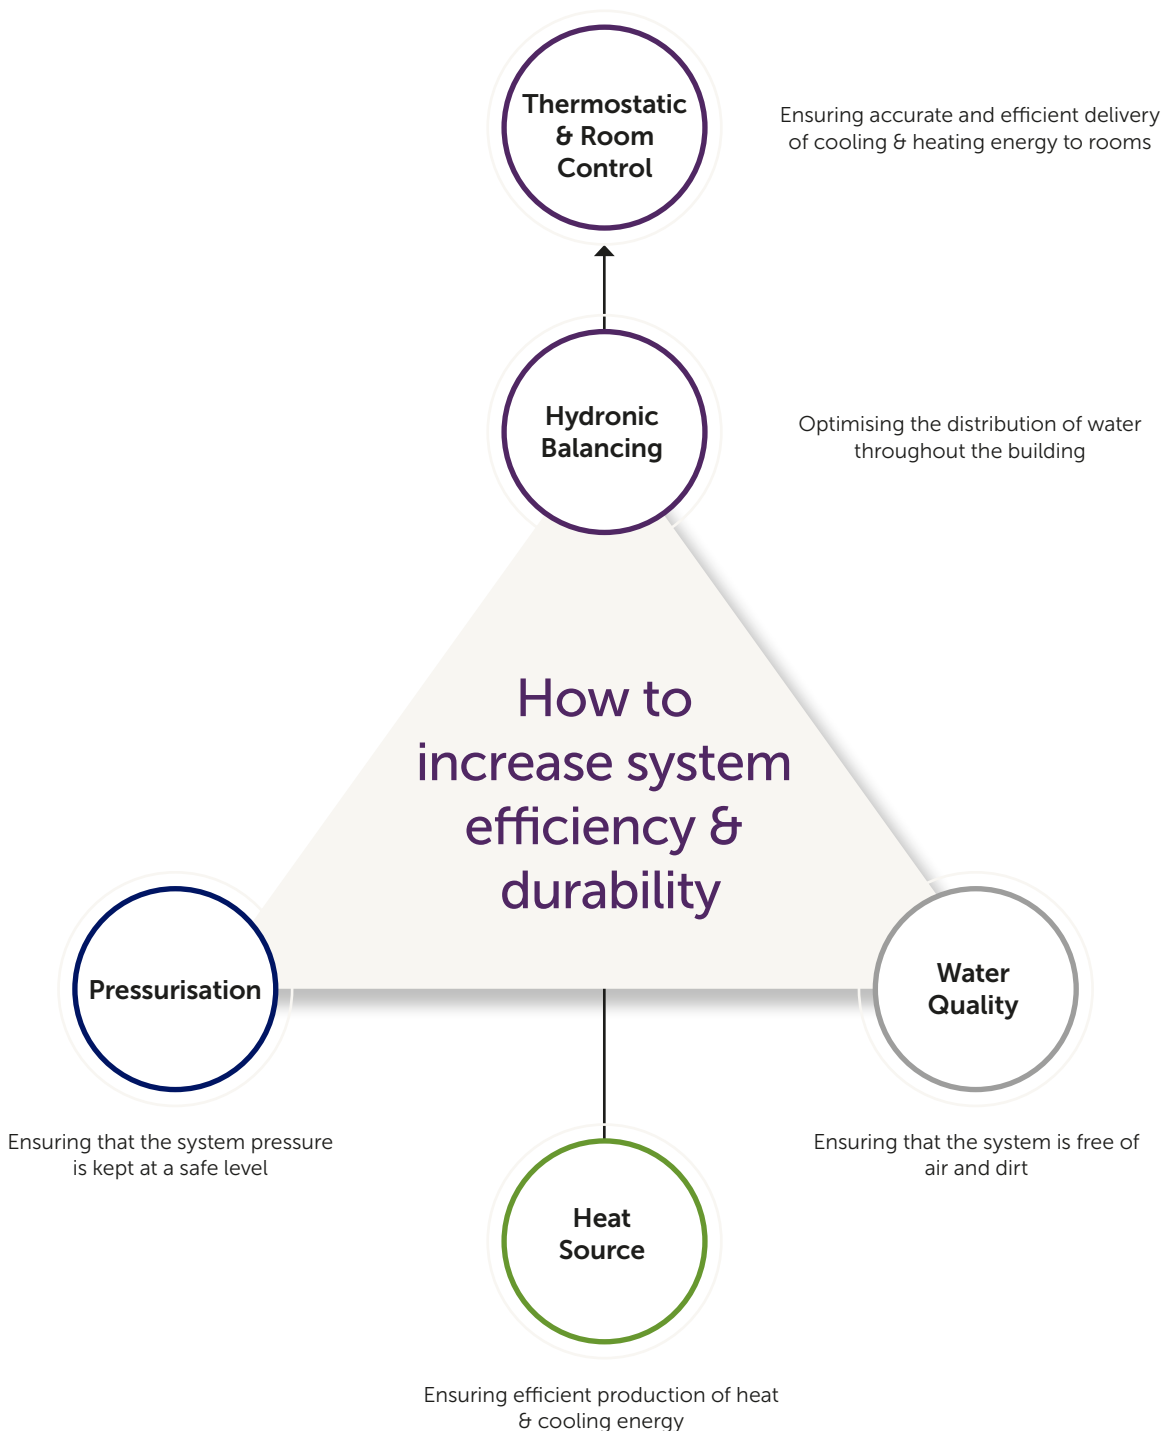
Thermostatic & Room Control

Ensuring accurate and efficient delivery of cooling & heating energy to rooms

Hydronic Balancing

Optimising the distribution of water throughout the building

How to increase system efficiency & durability

Pressurisation

Water Quality

Ensuring that the system pressure is kept at a safe level

Ensuring that the system is free of air and dirt

Heat Source

Ensuring efficient production of heat & cooling energy